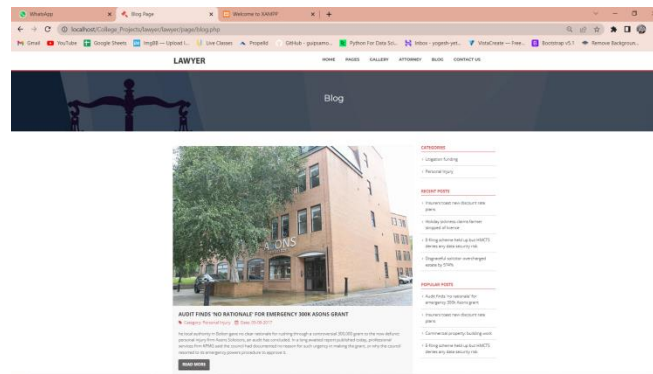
WhatsApp | Blog Page | Welcome to XAMPP | +

localhost/College_Projects/lawyer/lawyer/page/blog.php

Gmail | YouTube | Google Sheets | Img88 — Upload I... | Live Classes | Projekt | GitHub - guipsamo... | Python For Data Sci... | Inbox - yogesh.yet... | VistaCreate — Free... | Bootstrap v5.1 | Remove Background...

LAWYER

HOME PAGES GALLERY ATTORNEY BLOG CONTACT US

Blog

AUDIT FINDS 'NO RATIONALE' FOR EMERGENCY 300K ASONS GRANT

Category: Personal Injury | Date: 05.09.2017

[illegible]

READ MORE

CATEGORIES

Litigation funding

Personal injury

RECENT POSTS

Insurers treat new discount rate plans

Holiday sickness claims farmer stripped of licence

E-filing scheme held up but HMCTS denies any data security risk

Disgraceful solicitor overcharged estate by 574%

POPULAR POSTS

Audit finds 'no rationale' for emergency 300k Asons grant

Insurers treat new discount rate plans

Commercial property building work

E-filing scheme held up but HMCTS denies any data security risk